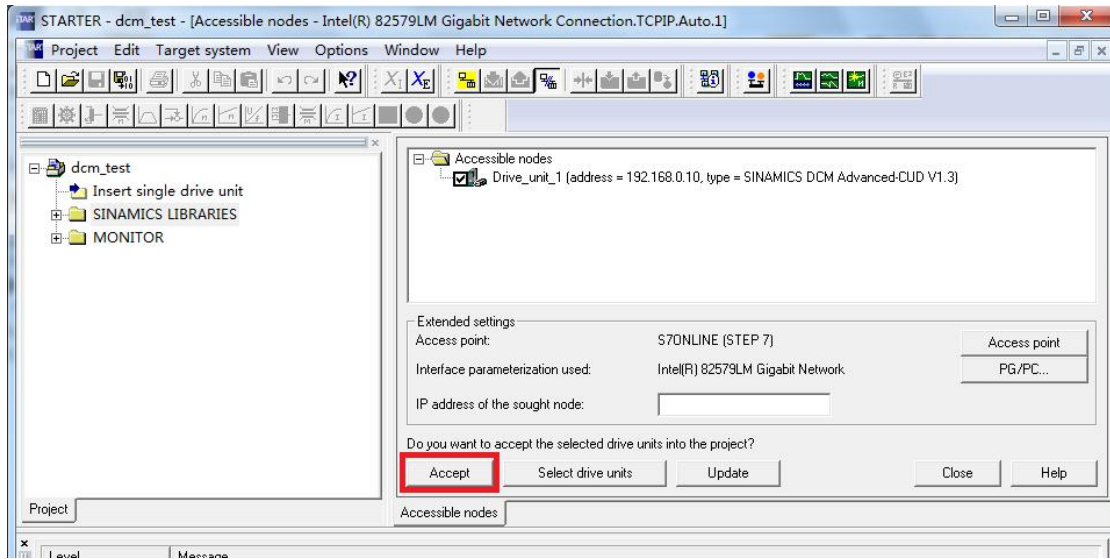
STARTER - dcm_test - [Accessible nodes - Intel(R) 82579LM Gigabit Network Connection.TCPIP.Auto.1]

Project Edit Target system View Options Window Help

dcm_test
Insert single drive unit
SINAMICS LIBRARIES
MONITOR

Accessible nodes
Drive_unit_1 (address = 192.168.0.10, type = SINAMICS DCM Advanced-CUD V1.3)

Extended settings
Access point: S7ONLINE (STEP 7)
Access point
Interface parameterization used: Intel(R) 82579LM Gigabit Network
PG/PC...
IP address of the sought node:

Do you want to accept the selected drive units into the project?

Accept
Select drive units
Update
Close
Help

Project
Accessible nodes

Level
Message